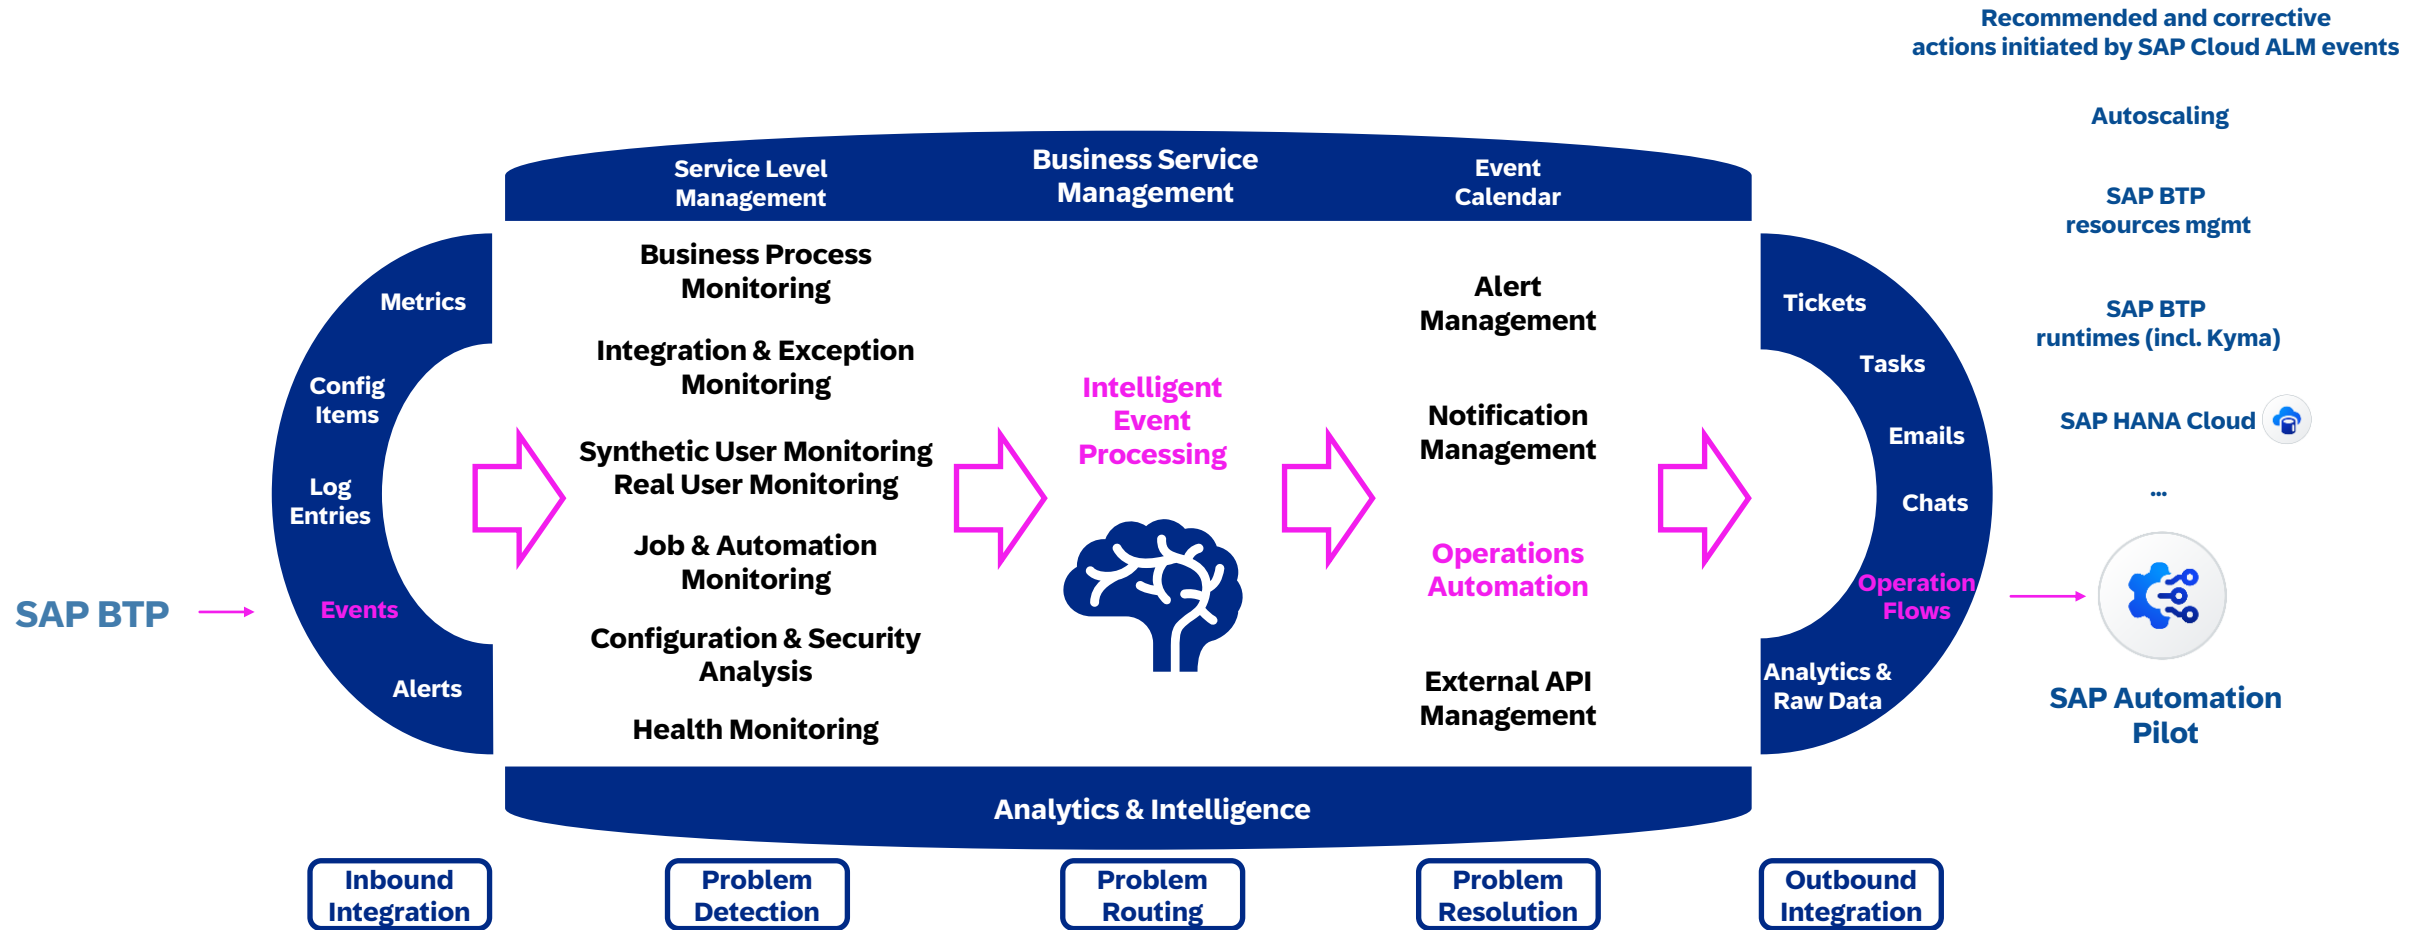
Recommended and corrective actions initiated by SAP Cloud ALM events

Autoscaling

SAP BTP resources mgmt

SAP BTP runtimes (incl. Kyma)

SAP HANA Cloud

...

Service Level Management

Business Service Management

Event Calendar

Metrics

Config Items

Log Entries

Events

Alerts

SAP BTP

Business Process Monitoring

Integration & Exception Monitoring

Synthetic User Monitoring
Real User Monitoring

Job & Automation Monitoring

Configuration & Security Analysis

Health Monitoring

Intelligent Event Processing

Alert Management

Notification Management

Operations Automation

External API Management

Tickets

Tasks

Emails

Chats

Operation Flows

Analytics & Raw Data

SAP Automation Pilot

Analytics & Intelligence

Inbound Integration

Problem Detection

Problem Routing

Problem Resolution

Outbound Integration